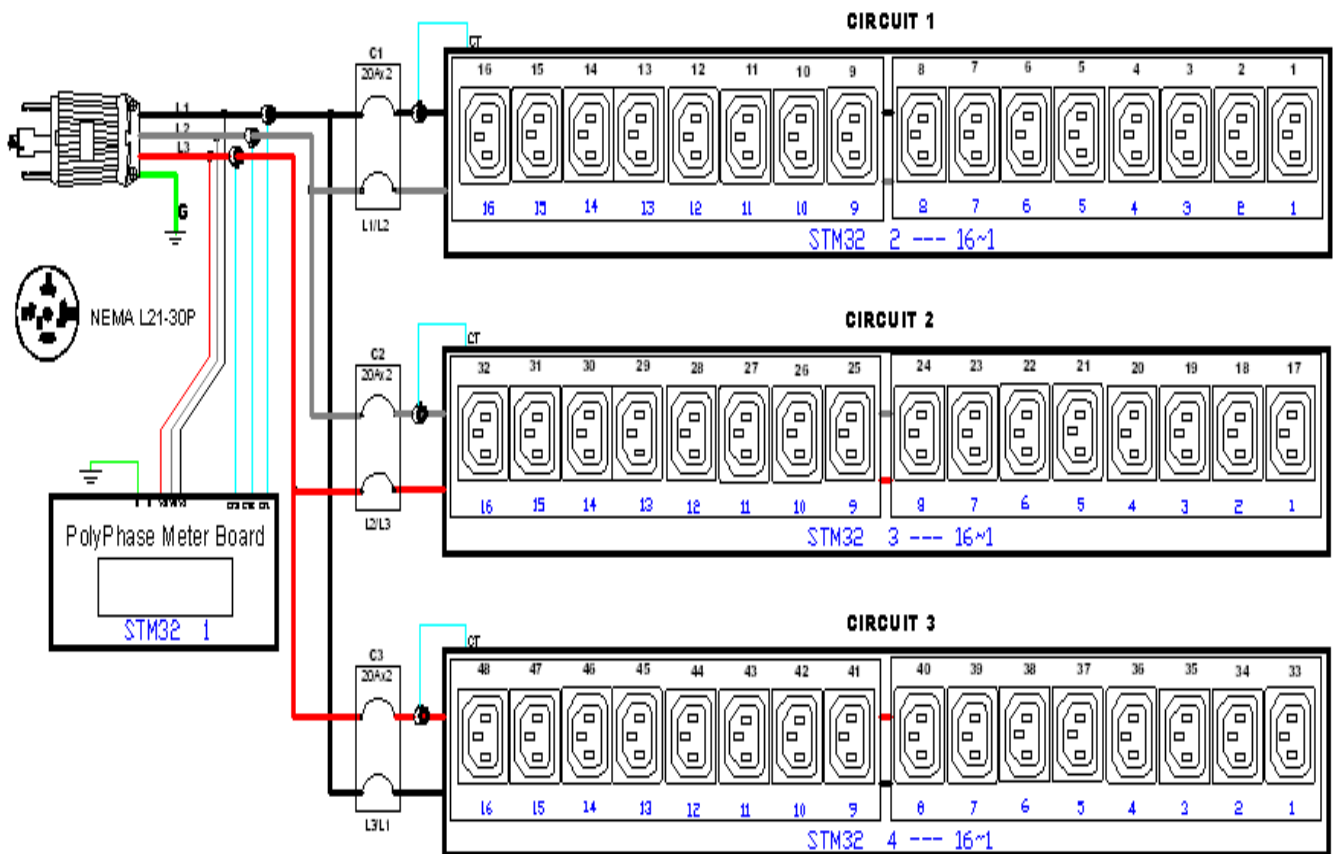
CIRCUIT 1

L1
L2
L3
G

CT
C1
20Ax2
L1/L2

| 16 | 15 | 14 | 13 | 12 | 11 | 10 | 9 | 8 | 7 | 6 | 5 | 4 | 3 | 2 | 1 |
|---|---|---|---|---|---|---|---|---|---|---|---|---|---|---|---|
| 16 | 15 | 14 | 13 | 12 | 11 | 10 | 9 | 8 | 7 | 6 | 5 | 4 | 3 | 2 | 1 |

STM32 2 --- 16~1

NEMA L21-30P

CIRCUIT 2

CT
C2
20Ax2
L2/L3

| 32 | 31 | 30 | 29 | 28 | 27 | 26 | 25 | 24 | 23 | 22 | 21 | 20 | 19 | 18 | 17 |
|---|---|---|---|---|---|---|---|---|---|---|---|---|---|---|---|
| 16 | 15 | 14 | 13 | 12 | 11 | 10 | 9 | 8 | 7 | 6 | 5 | 4 | 3 | 2 | 1 |

STM32 3 --- 16~1

PolyPhase Meter Board
STM32 1

CIRCUIT 3

CT
C3
20Ax2
L3/L1

| 48 | 47 | 46 | 45 | 44 | 43 | 42 | 41 | 40 | 39 | 38 | 37 | 36 | 35 | 34 | 33 |
|---|---|---|---|---|---|---|---|---|---|---|---|---|---|---|---|
| 16 | 15 | 14 | 13 | 12 | 11 | 10 | 9 | 8 | 7 | 6 | 5 | 4 | 3 | 2 | 1 |

STM32 4 --- 16~1